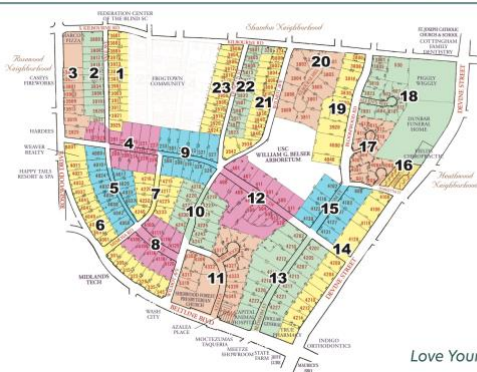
FEDERATION CENTER OF THE BLIND SC

Shandon Neighborhood

ST. JOSEPH CATHOLIC CHURCH & SCHOOL

COTTINGHAM FAMILY DENTISTRY

Rosewood Neighborhood

CASEYS FIREWORKS

3 2 1

FOREST ACRES COMMUNITY

23 22 21 20

19

18

PIGGLY WIGGLY

DEVINE STREET

DUNBAR FUNERAL HOME

17

16

Heathwood Neighborhood

HARDEES

WEAVER REALTY

HAPPY TAILS RESORT & SPA

4

9

USC WILLIAM G. BELSER ARBORETUM

5

7

12

15

6

10

14

8

DEVINE STREET

MIDLANDS TECH

11

13

BELTLINE BLVD

WASH CITY

AZALEA PLACE

MOCTEZUMAS TAQUERIA

MEETZE SHOWROOM

STATE FARM

INDIGO ORTHODONTICS

Love Your